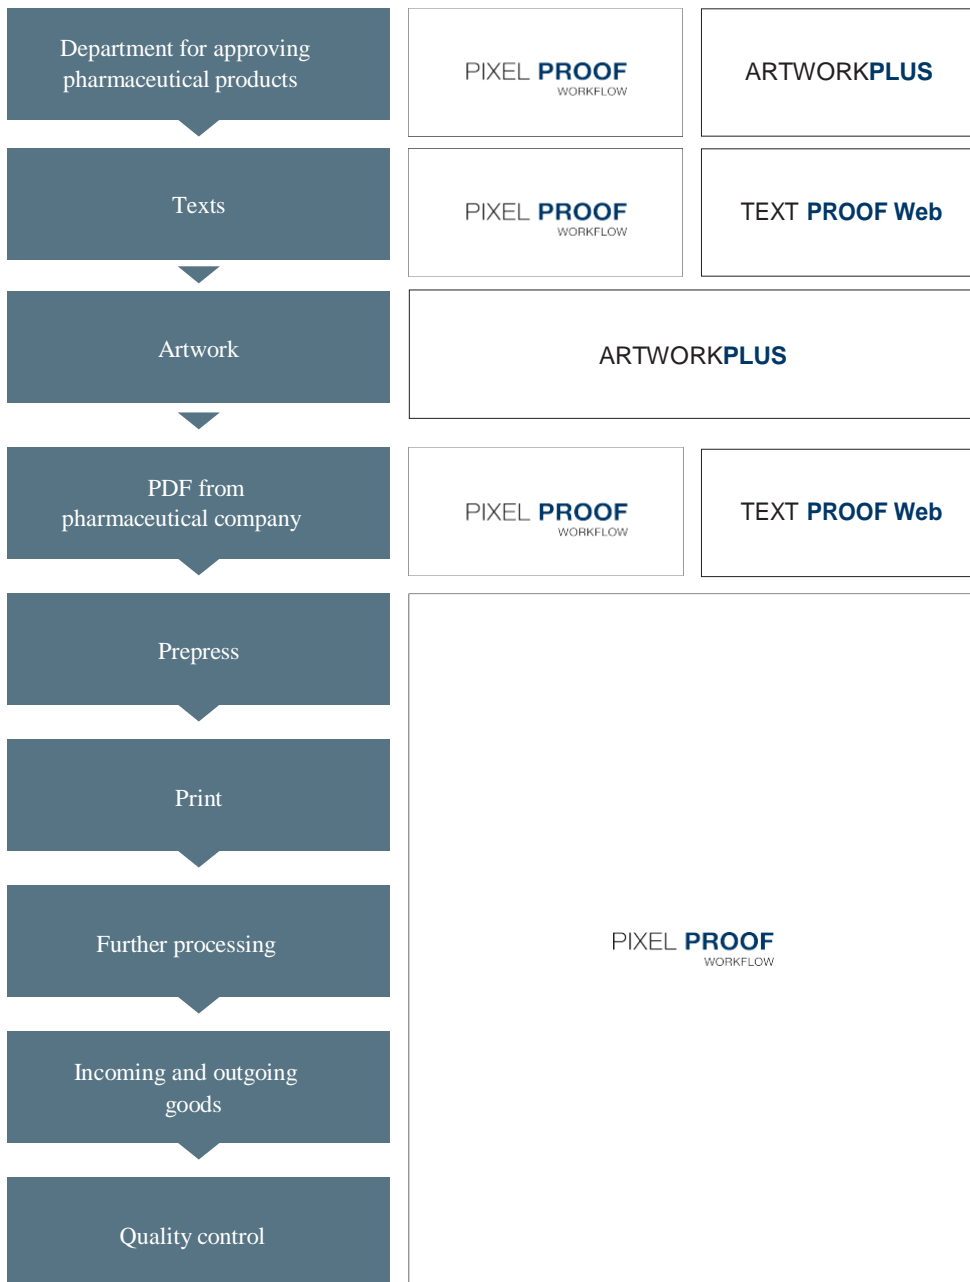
Department for approving pharmaceutical products

PIXEL PROOF
WORKFLOW

ARTWORKPLUS

Texts

PIXEL PROOF
WORKFLOW

TEXT PROOF Web

Artwork

ARTWORKPLUS

PDF from pharmaceutical company

PIXEL PROOF
WORKFLOW

TEXT PROOF Web

Prepress

Print

Further processing

Incoming and outgoing goods

Quality control

PIXEL PROOF
WORKFLOW